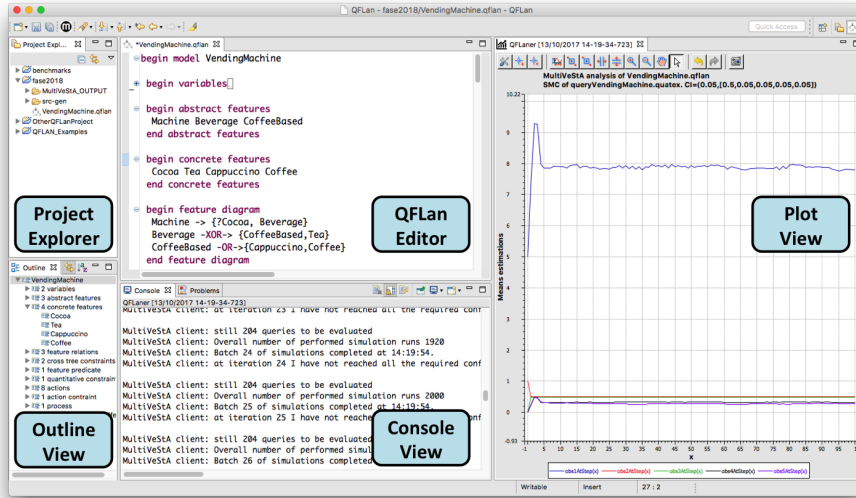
QFLan - fase2018/VendingMachine.qflan - QFLan

Quick Access

Project Expl... ⊠

benchmarks
fase2018
MultiVeStA_OUTPUT
src-gen
VendingMachine.qflan
OtherQFLanProject
QFLAN_Examples

Project Explorer

*VendingMachine.qflan ⊠

begin model VendingMachine

begin variables

begin abstract features
Machine Beverage CoffeeBased
end abstract features

begin concrete features
Cocoa Tea Cappuccino Coffee
end concrete features

begin feature diagram
Machine -> {?Cocoa, Beverage}
Beverage -XOR-> {CoffeeBased,Tea}
CoffeeBased -OR->{Cappuccino,Coffee}
end feature diagram

QFLan Editor

QFLaner [13/10/2017 14-19-34-723] ⊠

MultiVeStA analysis of VendingMachine.qflan
SMC of queryVendingMachine.quatex. CI=(0.05,[0.5,0.05,0.05,0.05,0.05])

Plot View

Means estimations

x

obs1AtStep(x) obs2AtStep(x) obs3AtStep(x) obs4AtStep(x) obs5AtStep(x)

Outline ⊠

VendingMachine
2 variables
3 abstract features
4 concrete features
Cocoa
Tea
Cappuccino
Coffee
3 feature relations
2 cross tree constraints
1 feature predicate
1 quantitative constrain
8 actions
1 action contraint
1 process

Outline View

Console ⊠ Problems

QFLaner [13/10/2017 14-19-34-723]
MultiVeStA client: at iteration 23 I have not reached all the required conf

MultiVeStA client: still 204 queries to be evaluated
MultiVeStA client: Overall number of performed simulation runs 1920
MultiVeStA client: Batch 24 of simulations completed at 14:19:54.
MultiVeStA client: at iteration 24 I have not reached all the required conf

MultiVeStA client: still 204 queries to be evaluated
MultiVeStA client: Overall number of performed simulation runs 2000
MultiVeStA client: Batch 25 of simulations completed at 14:19:54.
MultiVeStA client: at iteration 25 I have not reached all the required conf

MultiVeStA client: still 204 queries to be evaluated
MultiVeStA client: Overall number of performed simulation runs
MultiVeStA client: Batch 26 of simulations completed

Console View

Writable Insert 27 : 2